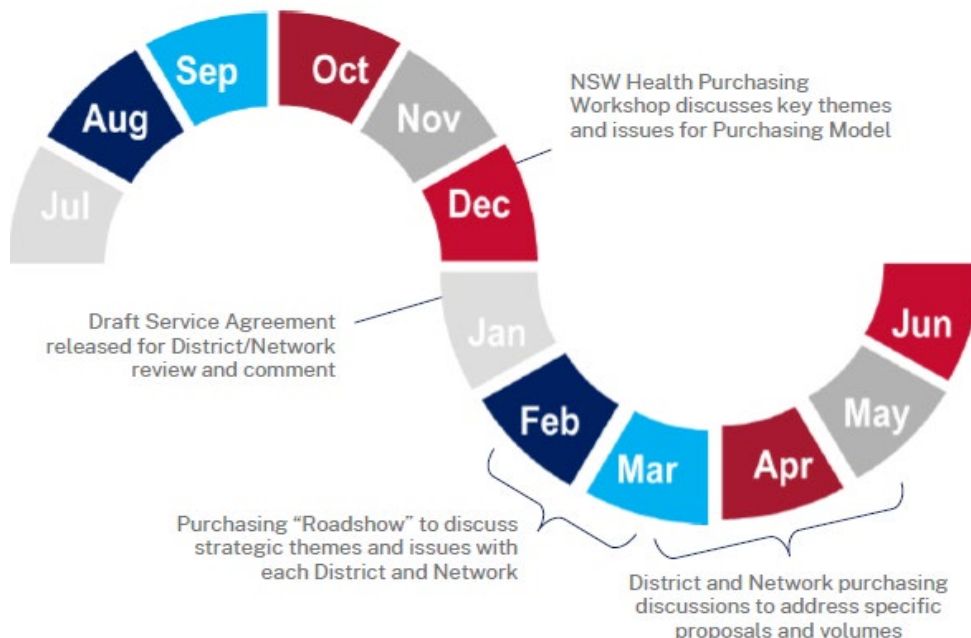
Jul
Aug
Sep
Oct
Nov
Dec

NSW Health Purchasing Workshop discusses key themes and issues for Purchasing Model

Draft Service Agreement released for District/Network review and comment

Jan
Feb
Mar
Apr
May
Jun

Purchasing "Roadshow" to discuss strategic themes and issues with each District and Network

District and Network purchasing discussions to address specific proposals and volumes